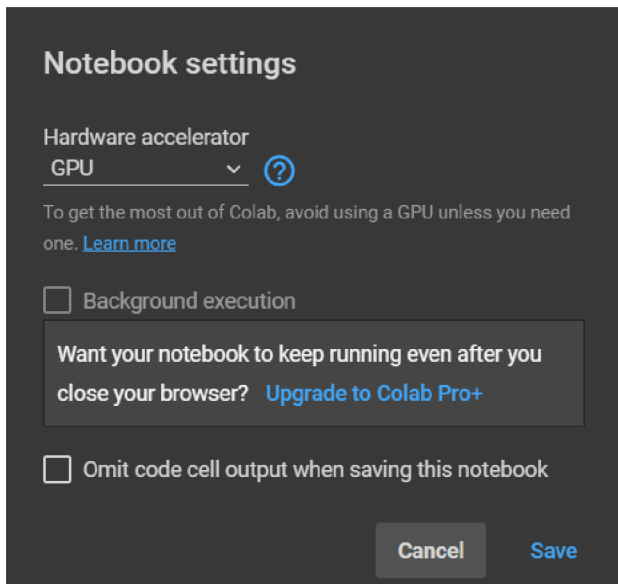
Notebook settings

Hardware accelerator
GPU

To get the most out of Colab, avoid using a GPU unless you need one. Learn more

Background execution

Want your notebook to keep running even after you close your browser? Upgrade to Colab Pro+

Omit code cell output when saving this notebook

Cancel Save